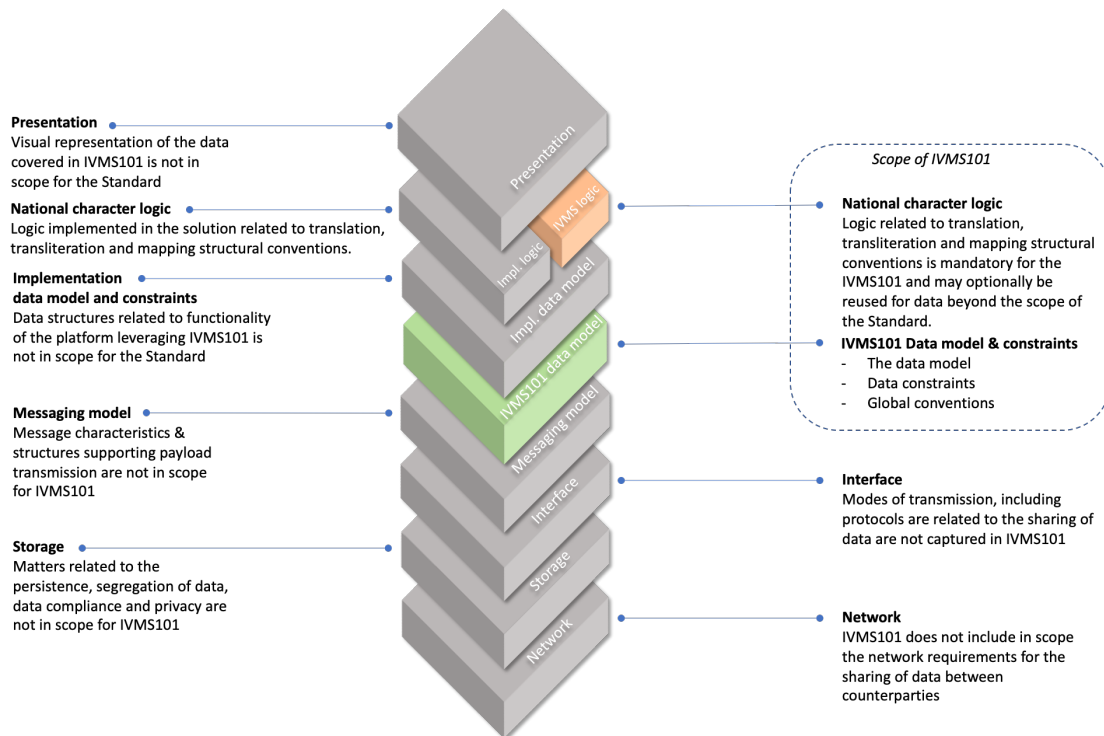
**Presentation**
Visual representation of the data covered in IVMS101 is not in scope for the Standard

**National character logic**
Logic implemented in the solution related to translation, transliteration and mapping structural conventions.

**Implementation data model and constraints**
Data structures related to functionality of the platform leveraging IVMS101 is not in scope for the Standard

**Messaging model**
Message characteristics & structures supporting payload transmission are not in scope for IVMS101

**Storage**
Matters related to the persistence, segregation of data, data compliance and privacy are not in scope for IVMS101

Presentation

IVMS logic

Impl. logic

Impl. data model

IVMS101 data model

Messaging model

Interface

Storage

Network

*Scope of IVMS101*

**National character logic**
Logic related to translation, transliteration and mapping structural conventions is mandatory for the IVMS101 and may optionally be reused for data beyond the scope of the Standard.

**IVMS101 Data model & constraints**
- The data model
- Data constraints
- Global conventions

**Interface**
Modes of transmission, including protocols are related to the sharing of data are not captured in IVMS101

**Network**
IVMS101 does not include in scope the network requirements for the sharing of data between counterparties